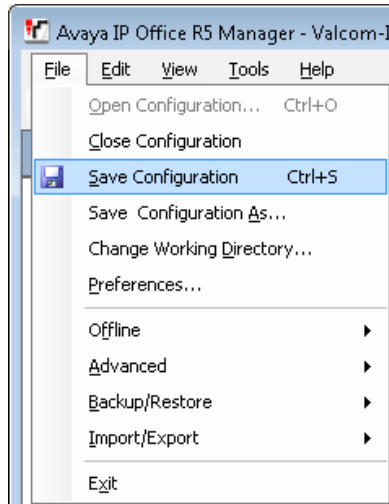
Avaya IP Office R5 Manager - Valcom-I

File Edit View Tools Help

Open Configuration... Ctrl+O
Close Configuration
Save Configuration Ctrl+S
Save Configuration As...
Change Working Directory...
Preferences...
Offline
Advanced
Backup/Restore
Import/Export
Exit